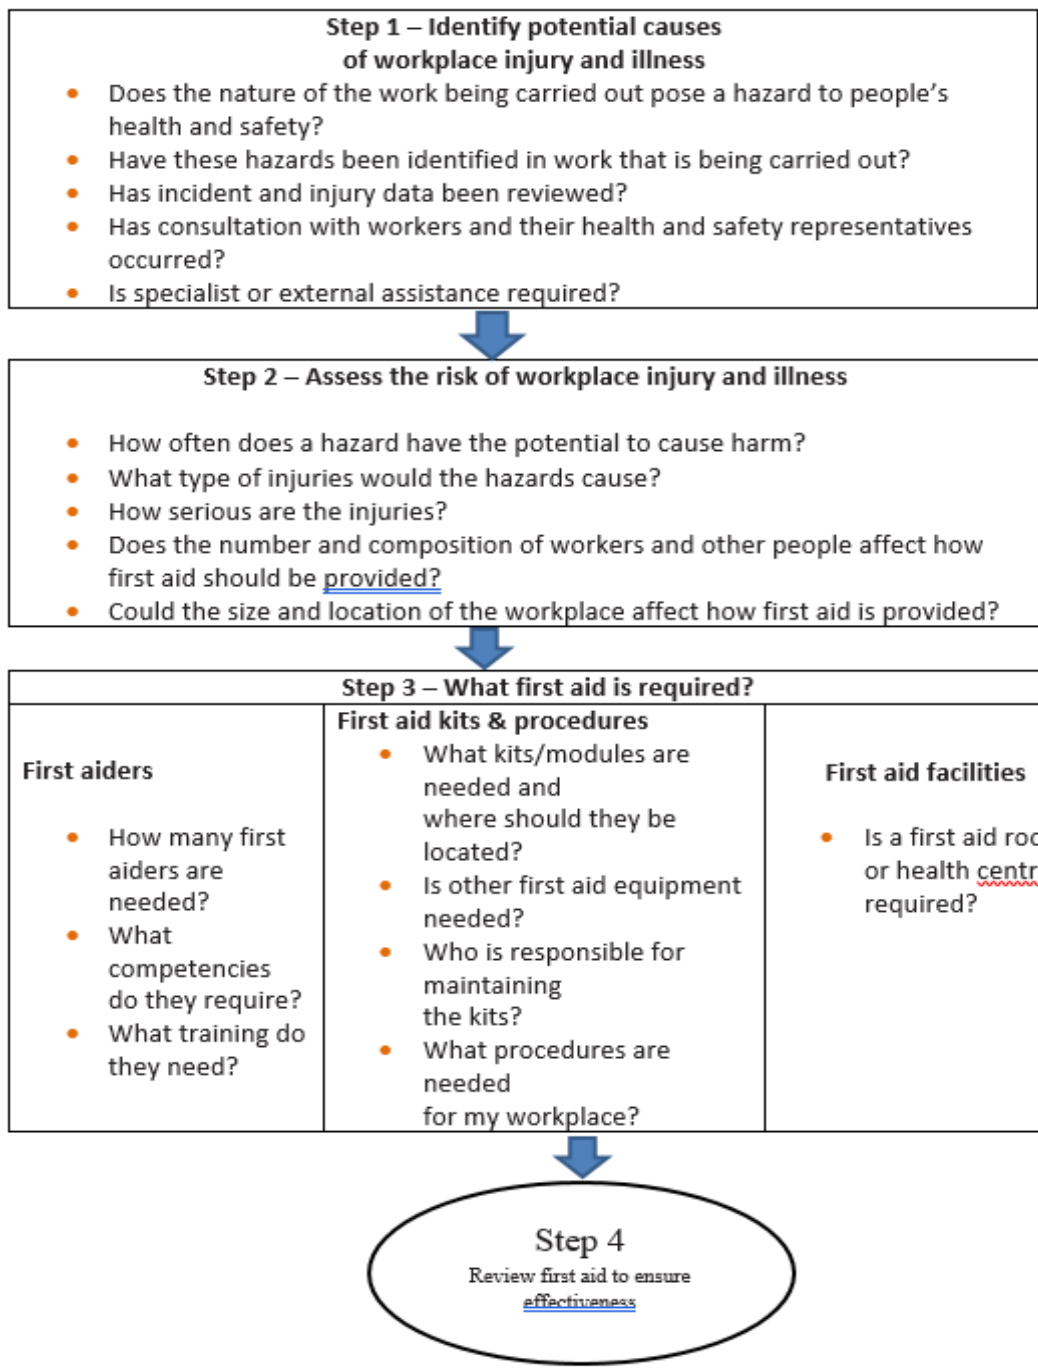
Step 1 – Identify potential causes of workplace injury and illness

- Does the nature of the work being carried out pose a hazard to people's health and safety?
- Have these hazards been identified in work that is being carried out?
- Has incident and injury data been reviewed?
- Has consultation with workers and their health and safety representatives occurred?
- Is specialist or external assistance required?

Step 2 – Assess the risk of workplace injury and illness

- How often does a hazard have the potential to cause harm?
- What type of injuries would the hazards cause?
- How serious are the injuries?
- Does the number and composition of workers and other people affect how first aid should be provided?
- Could the size and location of the workplace affect how first aid is provided?

Step 3 – What first aid is required?

| First aiders | First aid kits & procedures | First aid facilities |
|---|---|---|
| - How many first aiders are needed? - What competencies do they require? - What training do they need? | - What kits/modules are needed and where should they be located? - Is other first aid equipment needed? - Who is responsible for maintaining the kits? - What procedures are needed for my workplace? | - Is a first aid roo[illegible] or health centr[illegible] required? |

Step 4
Review first aid to ensure effectiveness